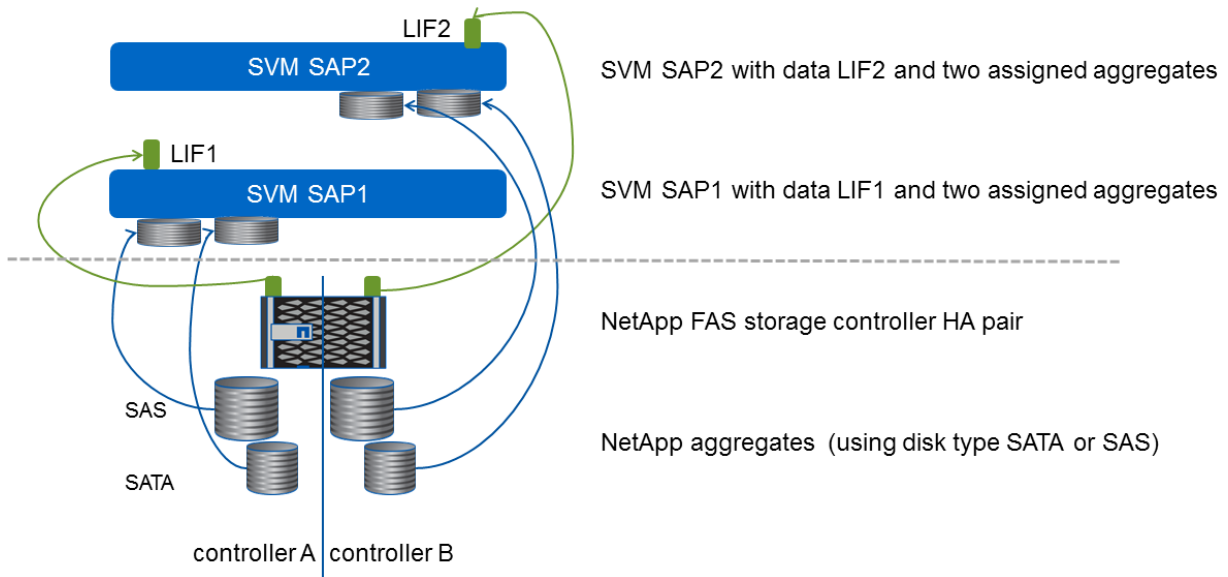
LIF2

SVM SAP2

SVM SAP2 with data LIF2 and two assigned aggregates

LIF1

SVM SAP1

SVM SAP1 with data LIF1 and two assigned aggregates

NetApp FAS storage controller HA pair

SAS

SATA

NetApp aggregates (using disk type SATA or SAS)

controller A controller B